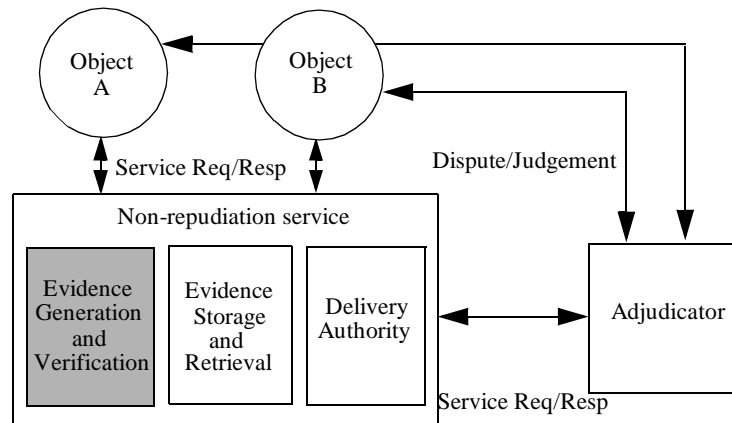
Object A

Object B

Service Req/Resp

Dispute/Judgement

Non-repudiation service

Evidence Generation and Verification

Evidence Storage and Retrieval

Delivery Authority

Adjudicator

Service Req/Resp